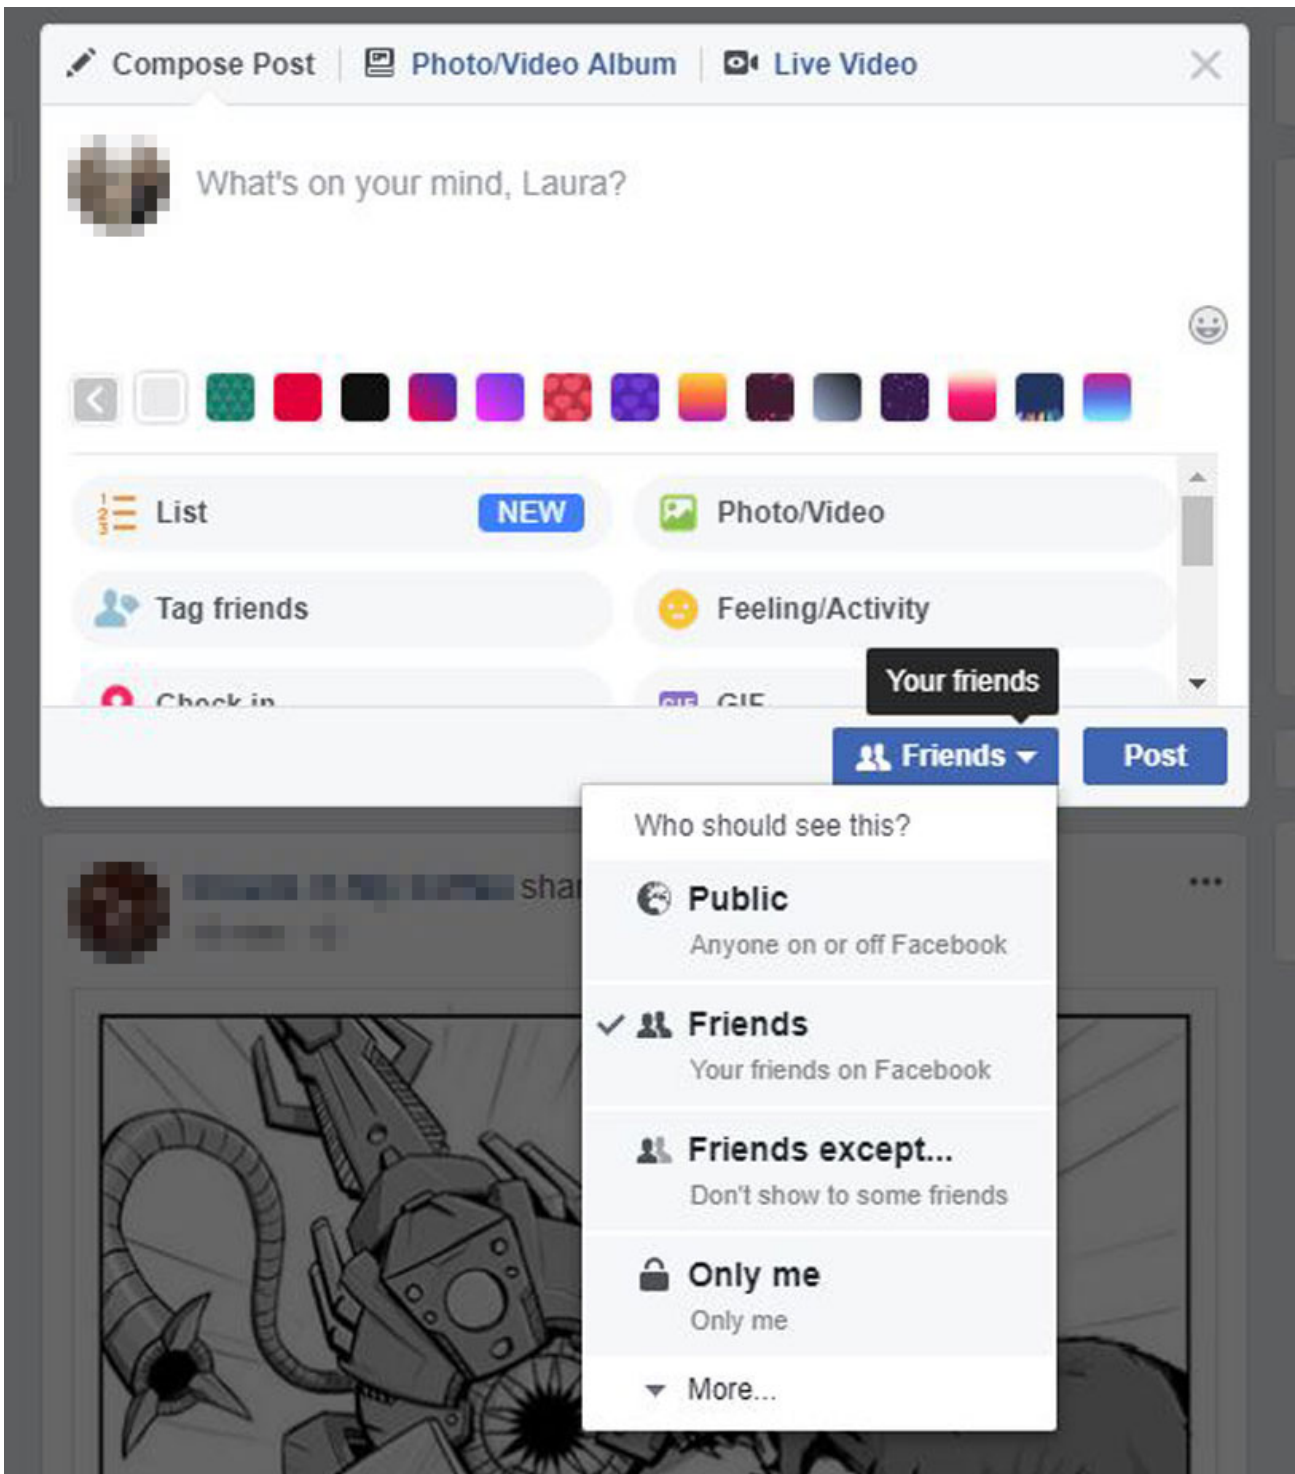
Compose Post | Photo/Video Album | Live Video

What's on your mind, Laura?

List NEW
Photo/Video
Tag friends
Feeling/Activity
Check in
GIF

Your friends

Friends
Post

Who should see this?

Public
Anyone on or off Facebook

Friends
Your friends on Facebook

Friends except...
Don't show to some friends

Only me
Only me

More...

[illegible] shar
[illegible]